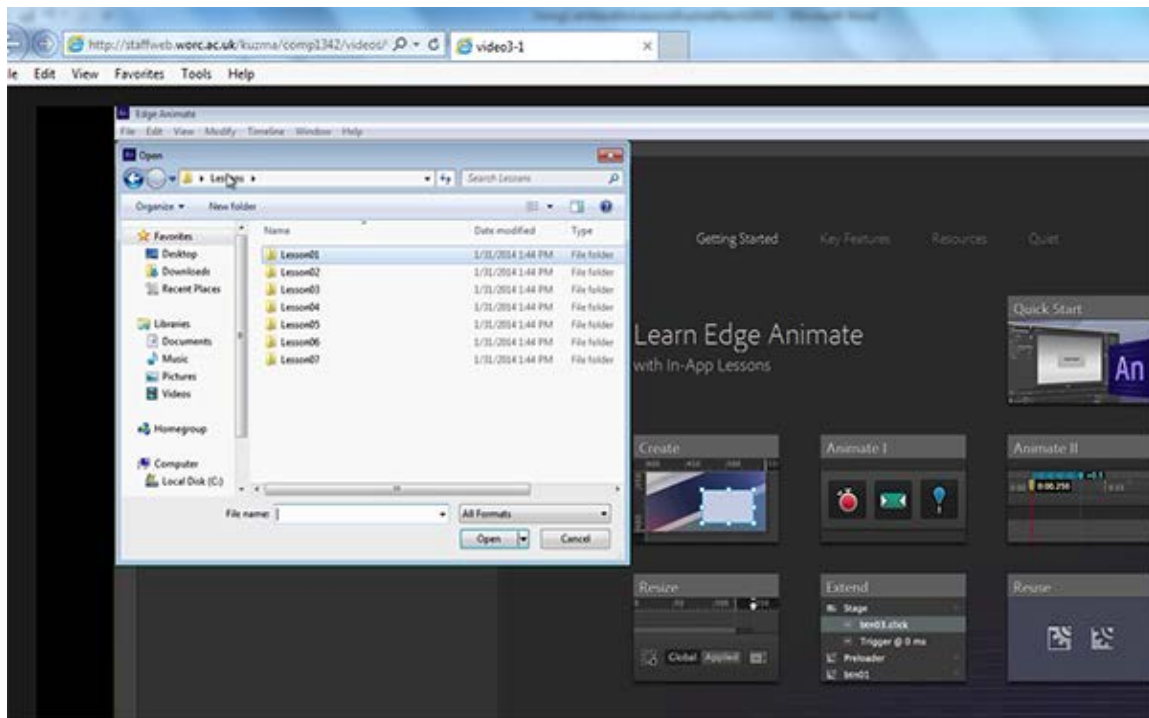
http://staffweb.worc.ac.uk/kuzma/comp1342/videos/
video3-1
le Edit View Favorites Tools Help

Edge Animate
File Edit View Modify Timeline Window Help

Open
Lessons
Search Lessons
Organize New folder
Favorites
Desktop
Downloads
Recent Places
Libraries
Documents
Music
Pictures
Videos
Homegroup
Computer
Local Disk (C:)

| Name | Date modified | Type |
|---|---|---|
| Lesson01 | 1/31/2014 1:44 PM | File folder |
| Lesson02 | 1/31/2014 1:44 PM | File folder |
| Lesson03 | 1/31/2014 1:44 PM | File folder |
| Lesson04 | 1/31/2014 1:44 PM | File folder |
| Lesson05 | 1/31/2014 1:44 PM | File folder |
| Lesson06 | 1/31/2014 1:44 PM | File folder |
| Lesson07 | 1/31/2014 1:44 PM | File folder |

File name:
All Formats
Open
Cancel

Getting Started Key Features Resources Quiet
Learn Edge Animate
with In-App Lessons
Quick Start
An
Create
Animate I
Animate II
0:00.250
Resize
Global Applied
Extend
Stage
btn03.click
Trigger @ 0 ms
Preloader
btn01
Reuse